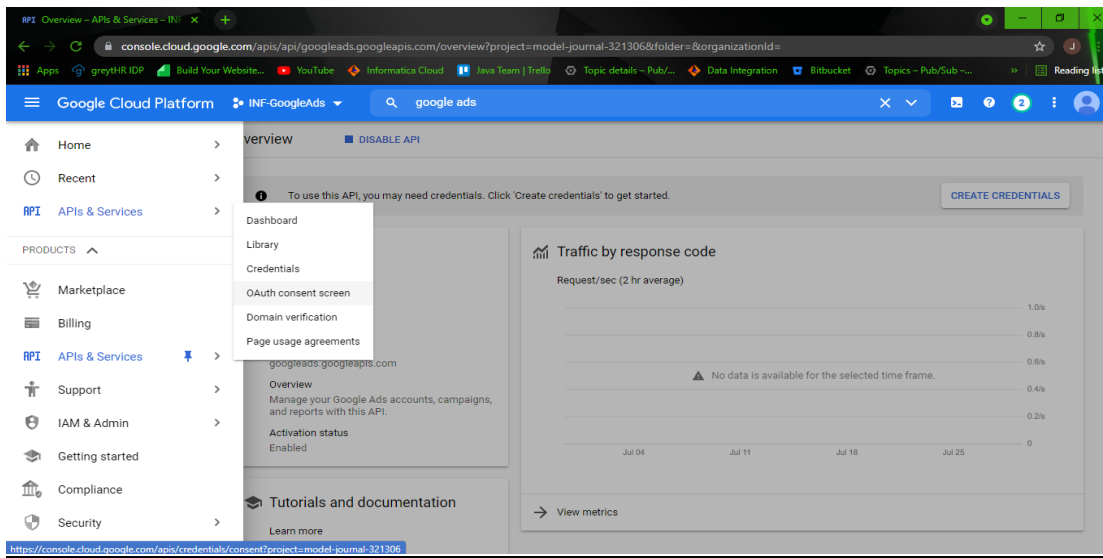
API Overview – APIs & Services – INF ×  +

console.cloud.google.com/apis/api/googleads.googleapis.com/overview?project=model-journal-321306&folder=&organizationId=

Apps  greytHR IDP  Build Your Website...  YouTube  Informatica Cloud  Java Team | Trello  Topic details – Pub/...  Data Integration  Bitbucket  Topics – Pub/Sub –...  »  Reading list

Google Cloud Platform  INF-GoogleAds  google ads  2

Home
Recent
APIs & Services

PRODUCTS

Marketplace
Billing
APIs & Services
Support
IAM & Admin
Getting started
Compliance
Security

Dashboard
Library
Credentials
OAuth consent screen
Domain verification
Page usage agreements

verview  DISABLE API

To use this API, you may need credentials. Click 'Create credentials' to get started.  CREATE CREDENTIALS

googleads.googleapis.com

Overview
Manage your Google Ads accounts, campaigns, and reports with this API.

Activation status
Enabled

Traffic by response code
Request/sec (2 hr average)
1.0/s
0.8/s
0.6/s
No data is available for the selected time frame.
0.4/s
0.2/s
0
Jul 04  Jul 11  Jul 18  Jul 25

View metrics

Tutorials and documentation
Learn more

https://console.cloud.google.com/apis/credentials/consent?project=model-journal-321306